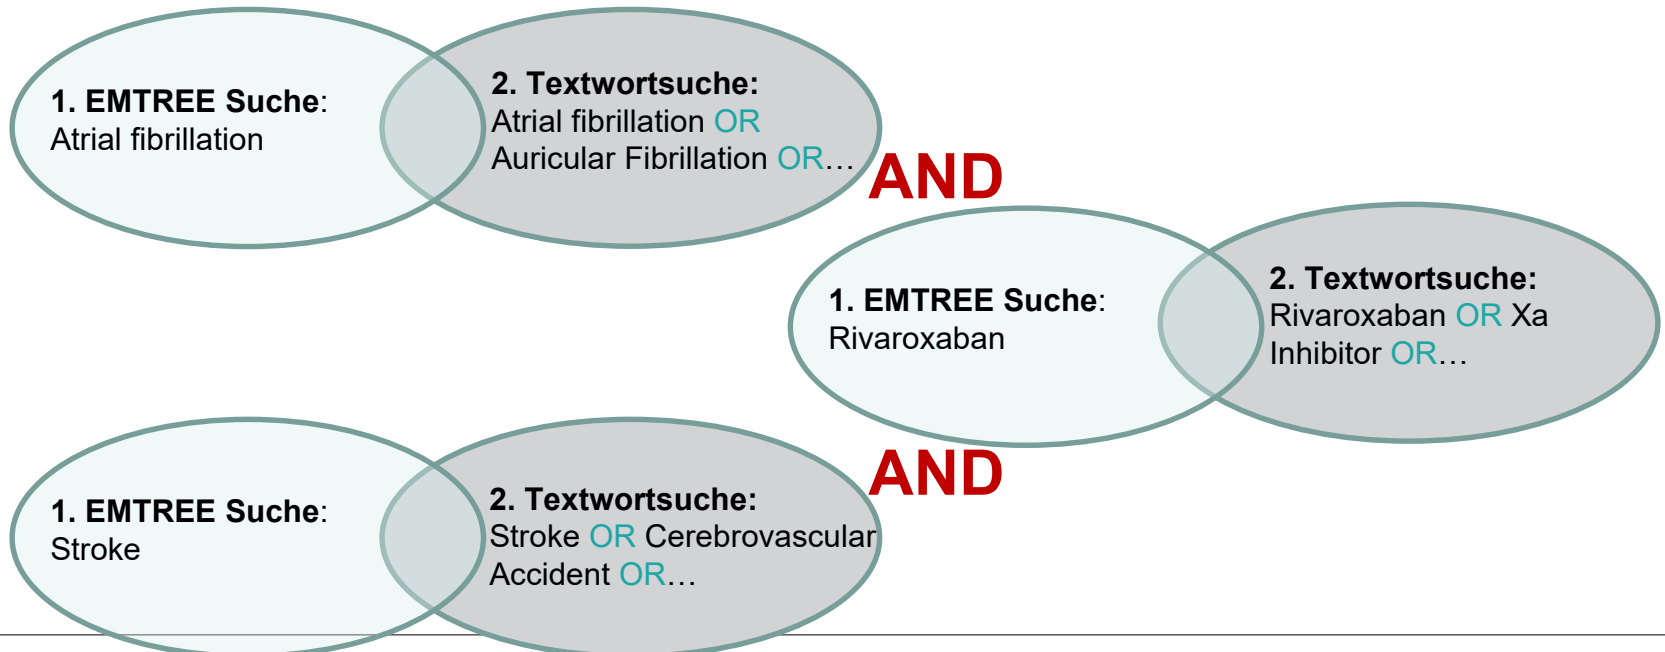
1. EMTREE Suche:
Atrial fibrillation

2. Textwortsuche:
Atrial fibrillation OR Auricular Fibrillation OR…

AND

1. EMTREE Suche:
Rivaroxaban

2. Textwortsuche:
Rivaroxaban OR Xa Inhibitor OR…

AND

1. EMTREE Suche:
Stroke

2. Textwortsuche:
Stroke OR Cerebrovascular Accident OR…